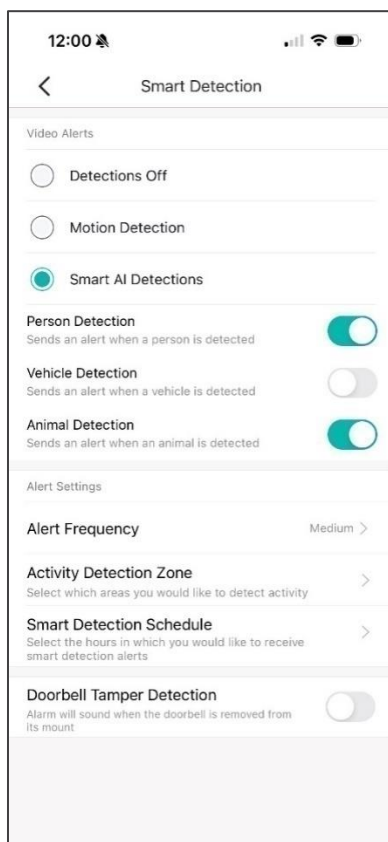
12:00

Smart Detection

Video Alerts

Detections Off

Motion Detection

Smart AI Detections

Person Detection
Sends an alert when a person is detected

Vehicle Detection
Sends an alert when a vehicle is detected

Animal Detection
Sends an alert when an animal is detected

Alert Settings

Alert Frequency
Medium

Activity Detection Zone
Select which areas you would like to detect activity

Smart Detection Schedule
Select the hours in which you would like to receive smart detection alerts

Doorbell Tamper Detection
Alarm will sound when the doorbell is removed from its mount